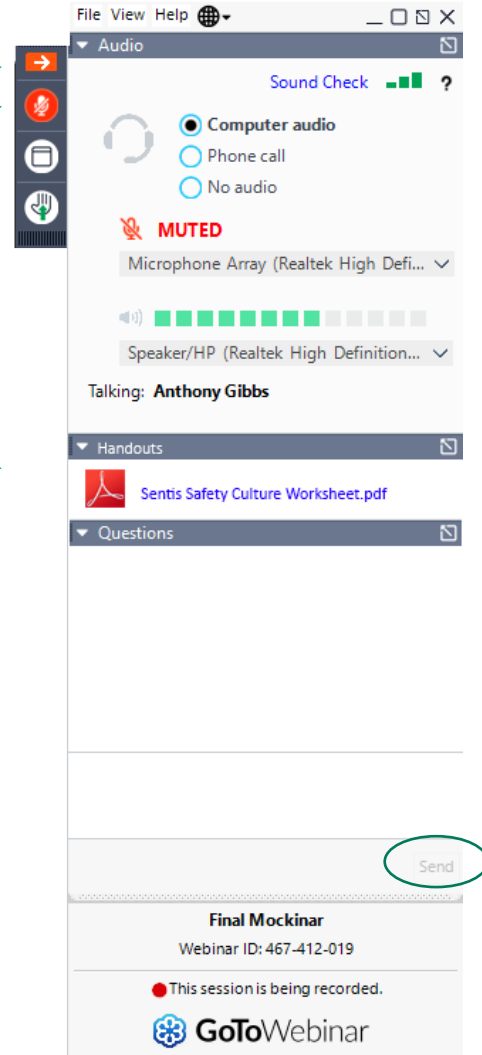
File View Help

Audio

Sound Check ?

Computer audio
Phone call
No audio

MUTED

Microphone Array (Realtek High Defi...

Speaker/HP (Realtek High Definition...

Talking: Anthony Gibbs

Handouts

Sentis Safety Culture Worksheet.pdf

Questions

Send

Final Mockinar
Webinar ID: 467-412-019

This session is being recorded.

GoToWebinar